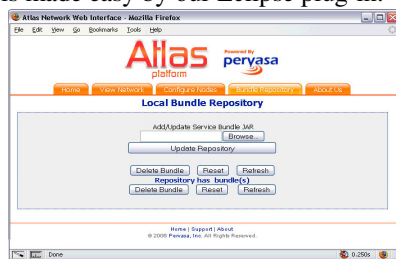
is made easy by our Eclipse plug-in

Atlas Network Web Interface - Mozilla Firefox

File Edit View Go Bookmarks Tools Help

Atlas platform

Powered By pervasa

Home View Network Configure Nodes Bundle Repository About Us

Local Bundle Repository

Add/Update Service Bundle JAR

Browse

Update Repository

Delete Bundle Reset Refresh

Repository has bundle(s)

Delete Bundle Reset Refresh

Home | Support | About

© 2006 Pervasa, Inc. All Rights Reserved.

Done

0.250s